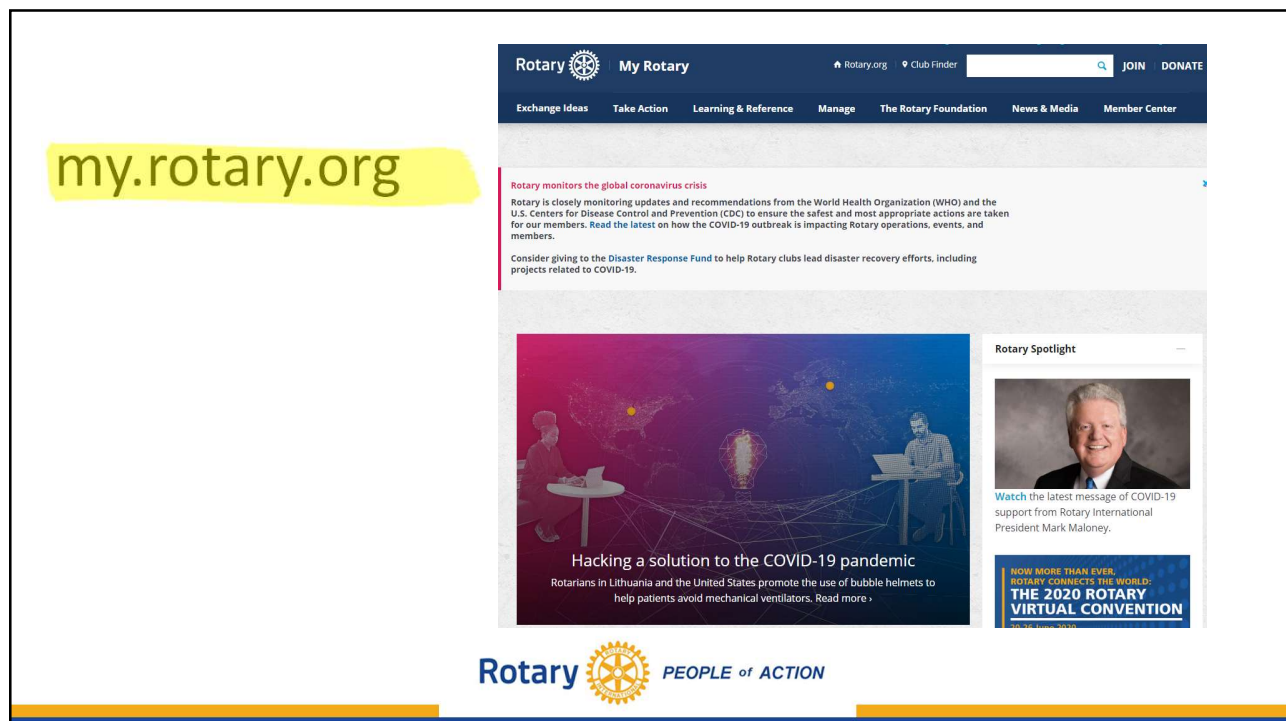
my.rotary.org

Rotary | My Rotary

Rotary.org | Club Finder

JOIN | DONATE

Exchange Ideas   Take Action   Learning & Reference   Manage   The Rotary Foundation   News & Media   Member Center

Rotary monitors the global coronavirus crisis

Rotary is closely monitoring updates and recommendations from the World Health Organization (WHO) and the U.S. Centers for Disease Control and Prevention (CDC) to ensure the safest and most appropriate actions are taken for our members. Read the latest on how the COVID-19 outbreak is impacting Rotary operations, events, and members.

Consider giving to the Disaster Response Fund to help Rotary clubs lead disaster recovery efforts, including projects related to COVID-19.

Hacking a solution to the COVID-19 pandemic

Rotarians in Lithuania and the United States promote the use of bubble helmets to help patients avoid mechanical ventilators. Read more ›

Rotary Spotlight

Watch the latest message of COVID-19 support from Rotary International President Mark Maloney.

NOW MORE THAN EVER, ROTARY CONNECTS THE WORLD: THE 2020 ROTARY VIRTUAL CONVENTION

20-26 June 2020

Rotary PEOPLE of ACTION